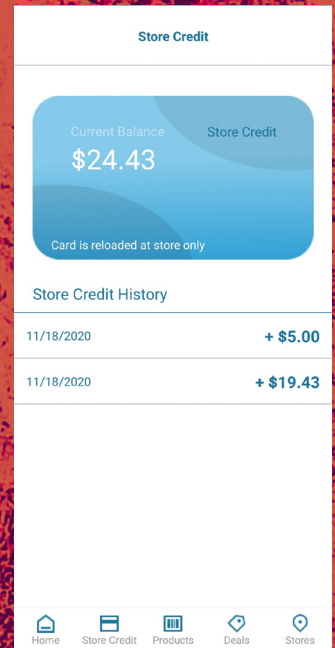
Store Credit

Current Balance
Store Credit
$24.43
Card is reloaded at store only

Store Credit History

| 11/18/2020 | + $5.00 |
|---|---|
| 11/18/2020 | + $19.43 |

Home
Store Credit
Products
Deals
Stores